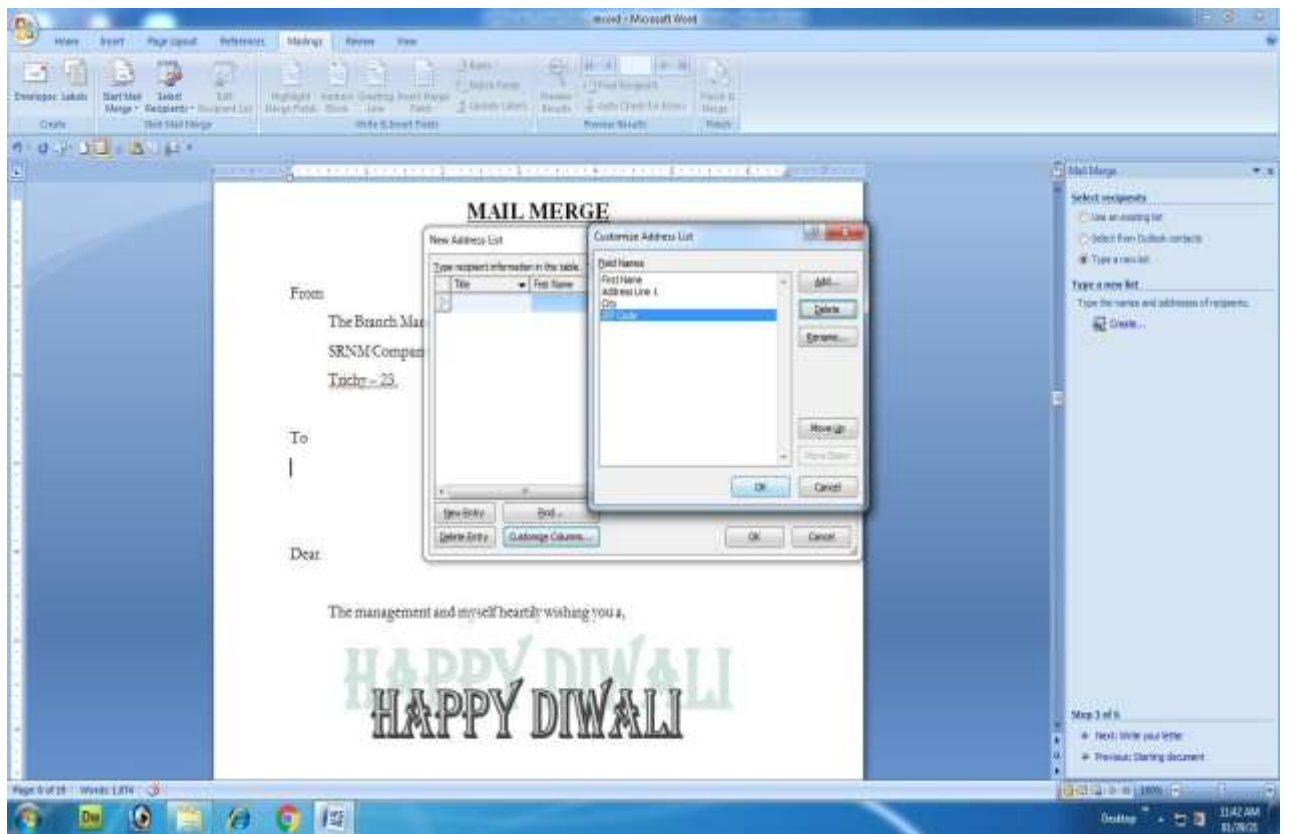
record - Microsoft Word

Home Insert Page Layout References Mailings Review View

Envelopes Labels
Create

Start Mail Merge Select Recipients Edit Recipient List
Start Mail Merge

Highlight Merge Fields Address Block Greeting Line Insert Merge Field
Write & Insert Fields

Preview Results
Find Recipient
Auto Check for Errors
Preview Results

Finish & Merge
Finish

MAIL MERGE

From

The Branch Mar

SRNM Compan

Trichy – 23.

To

Dear

The management and myself heartily wishing you a,

HAPPY DIWALI

HAPPY DIWALI

New Address List

Type recipient information in the table.

Title
First Name

New Entry
Find...
Delete Entry
Customize Columns...
OK
Cancel

Customize Address List

Field Names
First Name
Address Line 1
City
ZIP Code

Add...
Delete
Rename...
Move Up
Move Down
OK
Cancel

Mail Merge

Select recipients
Use an existing list
Select from Outlook contacts
Type a new list

Type a new list
Type the names and addresses of recipients.
Create...

Step 3 of 6
Next: Write your letter
Previous: Starting document

Page: 8 of 19 Words: 1,874

100%

Desktop
11:42 AM
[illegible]